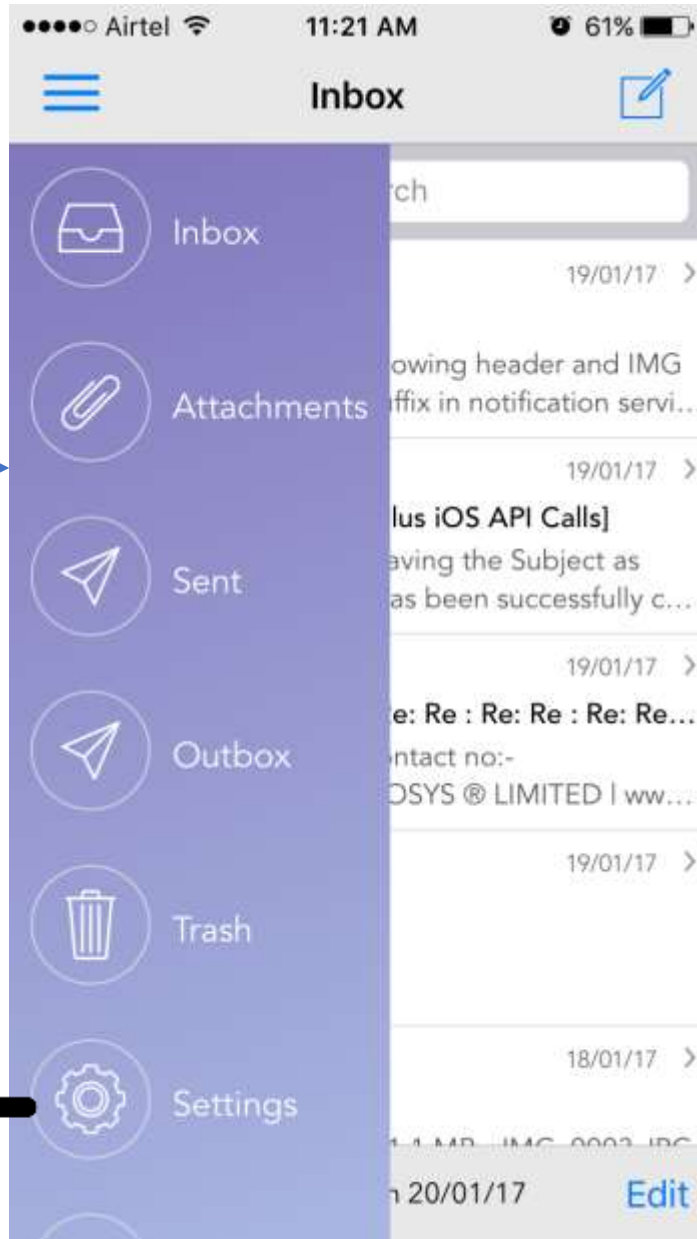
●●●●○ Airtel 11:21 AM 61%

Inbox

rch

Inbox

19/01/17 >

owing header and IMG

Attachments

ffix in notification servi...

19/01/17 >

lus iOS API Calls]

Sent

aving the Subject as

as been successfully c...

19/01/17 >

e: Re : Re: Re : Re: Re...

Outbox

ntact no:-

OSYS ® LIMITED | ww...

19/01/17 >

Trash

18/01/17 >

Settings

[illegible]

n 20/01/17

Edit